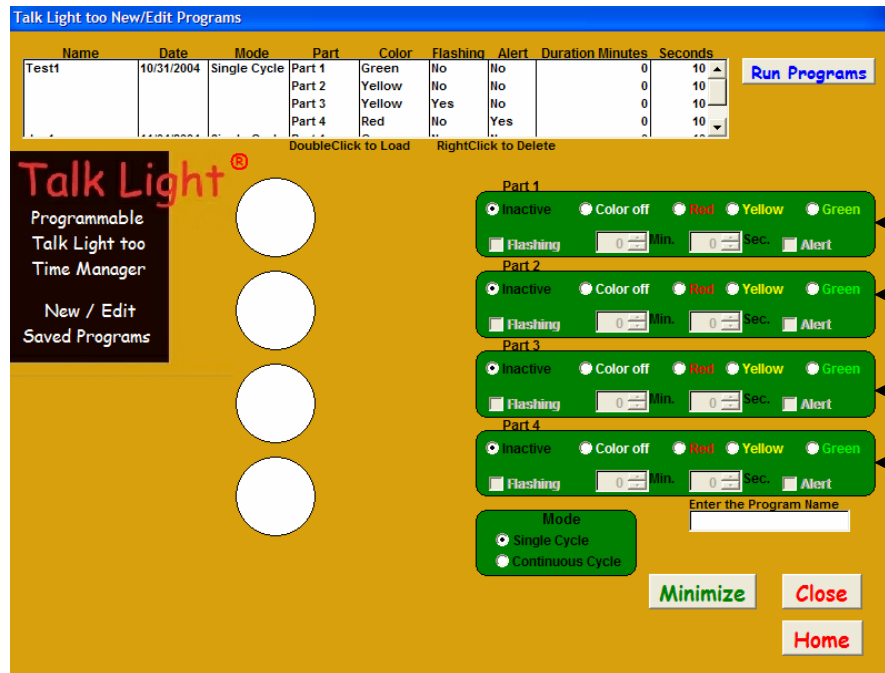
Talk Light too New/Edit Programs

| Name | Date | Mode | Part | Color | Flashing | Alert | Duration Minutes | Seconds |
|---|---|---|---|---|---|---|---|---|
| Test1 | 10/31/2004 | Single Cycle | Part 1 | Green | No | No | 0 | 10 |
| | | | Part 2 | Yellow | No | No | 0 | 10 |
| | | | Part 3 | Yellow | Yes | No | 0 | 10 |
| | | | Part 4 | Red | No | Yes | 0 | 10 |
| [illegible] | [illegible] | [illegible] | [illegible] | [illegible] | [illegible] | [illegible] | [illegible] | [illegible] |

Run Programs

DoubleClick to Load RightClick to Delete

Talk Light®

Programmable Talk Light too Time Manager

New / Edit Saved Programs

Part 1
Inactive Color off Red Yellow Green
Flashing 0 Min. 0 Sec. Alert

Part 2
Inactive Color off Red Yellow Green
Flashing 0 Min. 0 Sec. Alert

Part 3
Inactive Color off Red Yellow Green
Flashing 0 Min. 0 Sec. Alert

Part 4
Inactive Color off Red Yellow Green
Flashing 0 Min. 0 Sec. Alert

Enter the Program Name

Mode
Single Cycle
Continuous Cycle

Minimize Close

Home